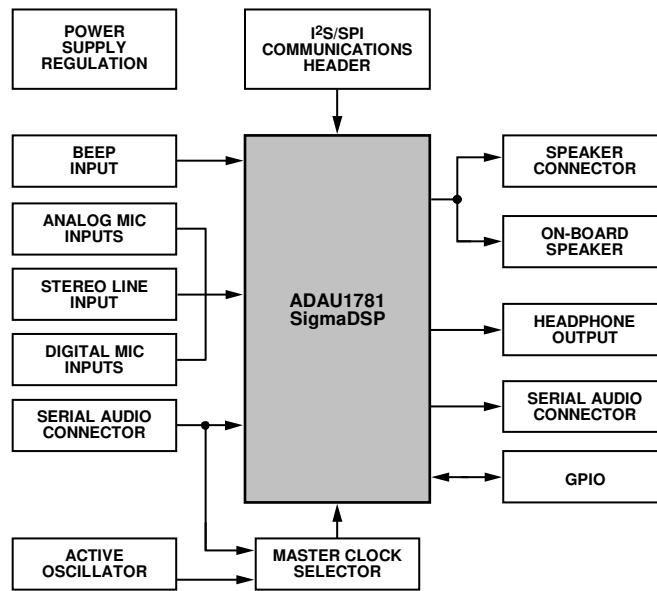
POWER SUPPLY REGULATION

I$^2$S/SPI COMMUNICATIONS HEADER

BEEP INPUT

ANALOG MIC INPUTS

STEREO LINE INPUT

DIGITAL MIC INPUTS

SERIAL AUDIO CONNECTOR

ADAU1781 SigmaDSP

SPEAKER CONNECTOR

ON-BOARD SPEAKER

HEADPHONE OUTPUT

SERIAL AUDIO CONNECTOR

GPIO

ACTIVE OSCILLATOR

MASTER CLOCK SELECTOR